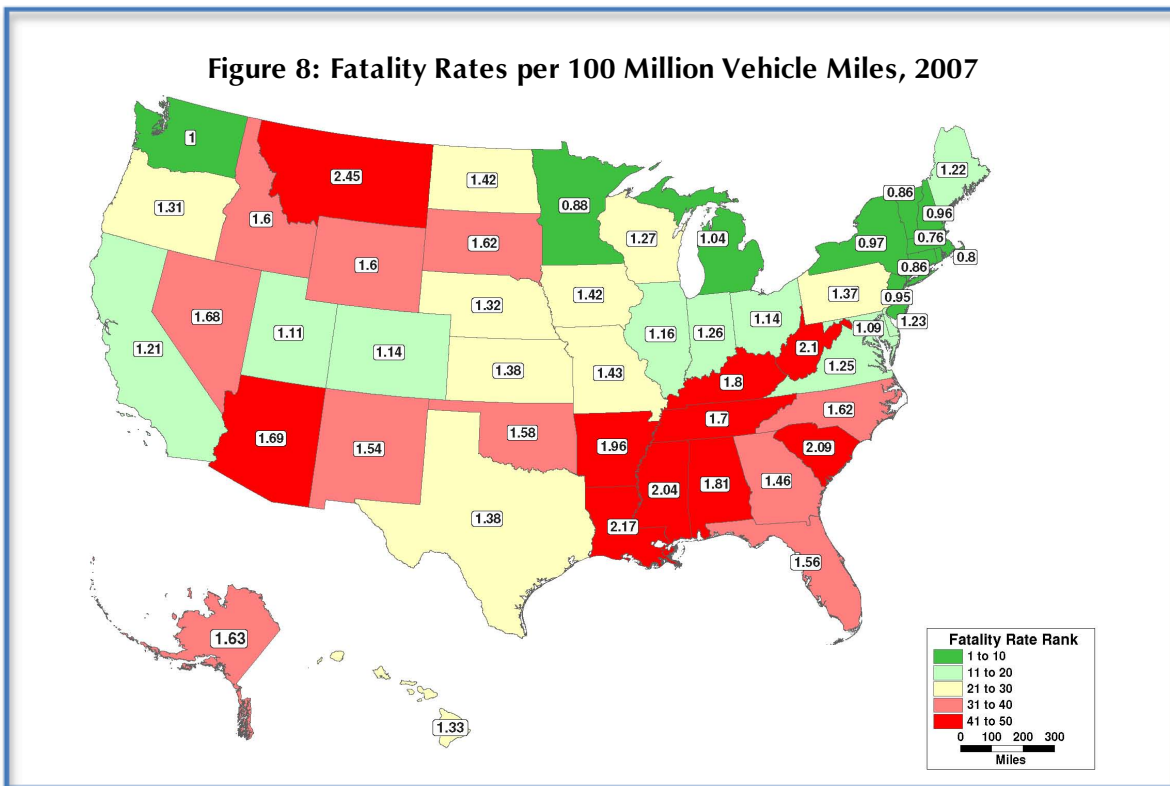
Figure 8: Fatality Rates per 100 Million Vehicle Miles, 2007

1
2.45
1.42
0.88
1.22
0.86
0.96
1.31
1.6
1.62
1.27
1.04
0.97
0.76
1.6
0.86
0.8
1.32
1.42
1.37
0.95
1.68
1.16
1.26
1.14
1.09
1.23
1.21
1.11
1.14
2.1
1.38
1.43
1.25
1.8
1.7
1.62
1.69
1.54
1.58
1.96
2.09
2.04
1.81
1.46
1.38
2.17
1.56
1.63
1.33

Fatality Rate Rank
1 to 10
11 to 20
21 to 30
31 to 40
41 to 50
0 100 200 300
Miles